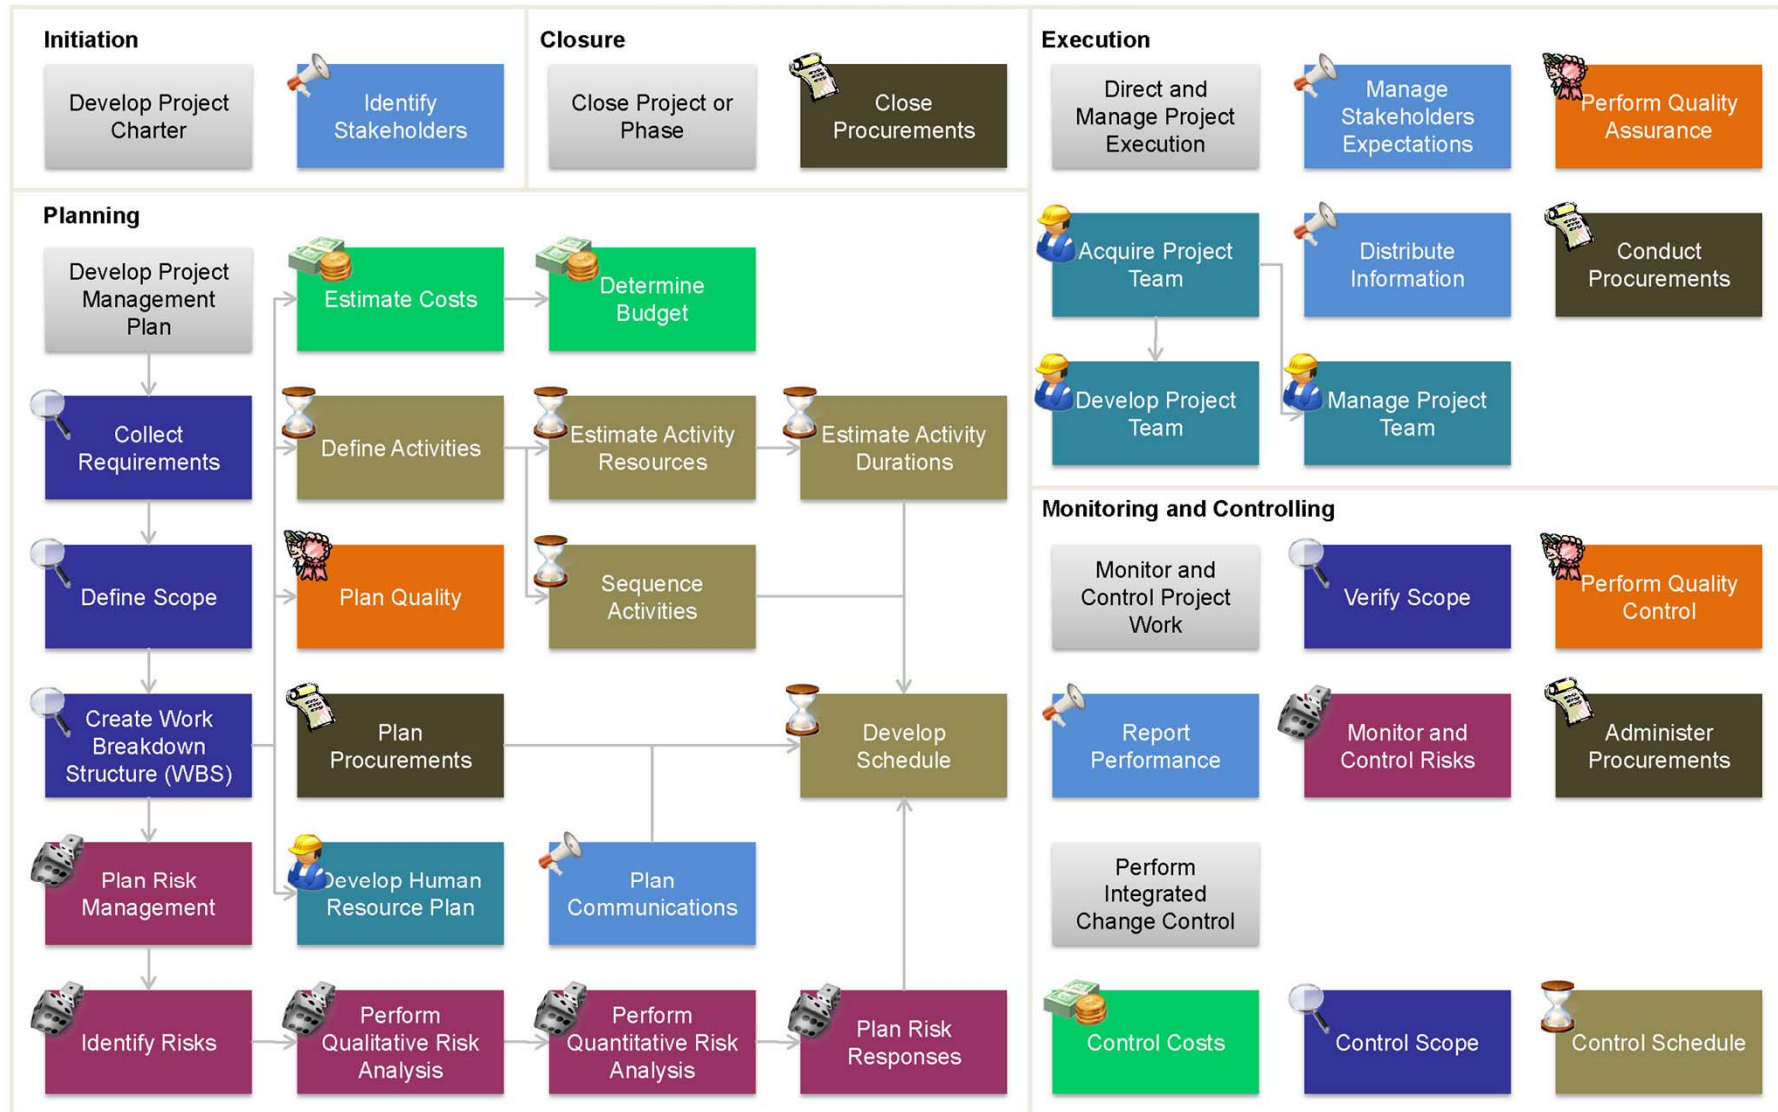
Initiation

Develop Project Charter

Identify Stakeholders

Closure

Close Project or Phase

Close Procurements

Execution

Direct and Manage Project Execution

Manage Stakeholders Expectations

Perform Quality Assurance

Acquire Project Team

Distribute Information

Conduct Procurements

Develop Project Team

Manage Project Team

Planning

Develop Project Management Plan

Estimate Costs

Determine Budget

Collect Requirements

Define Activities

Estimate Activity Resources

Estimate Activity Durations

Define Scope

Plan Quality

Sequence Activities

Create Work Breakdown Structure (WBS)

Plan Procurements

Develop Schedule

Plan Risk Management

Develop Human Resource Plan

Plan Communications

Identify Risks

Perform Qualitative Risk Analysis

Perform Quantitative Risk Analysis

Plan Risk Responses

Monitoring and Controlling

Monitor and Control Project Work

Verify Scope

Perform Quality Control

Report Performance

Monitor and Control Risks

Administer Procurements

Perform Integrated Change Control

Control Costs

Control Scope

Control Schedule